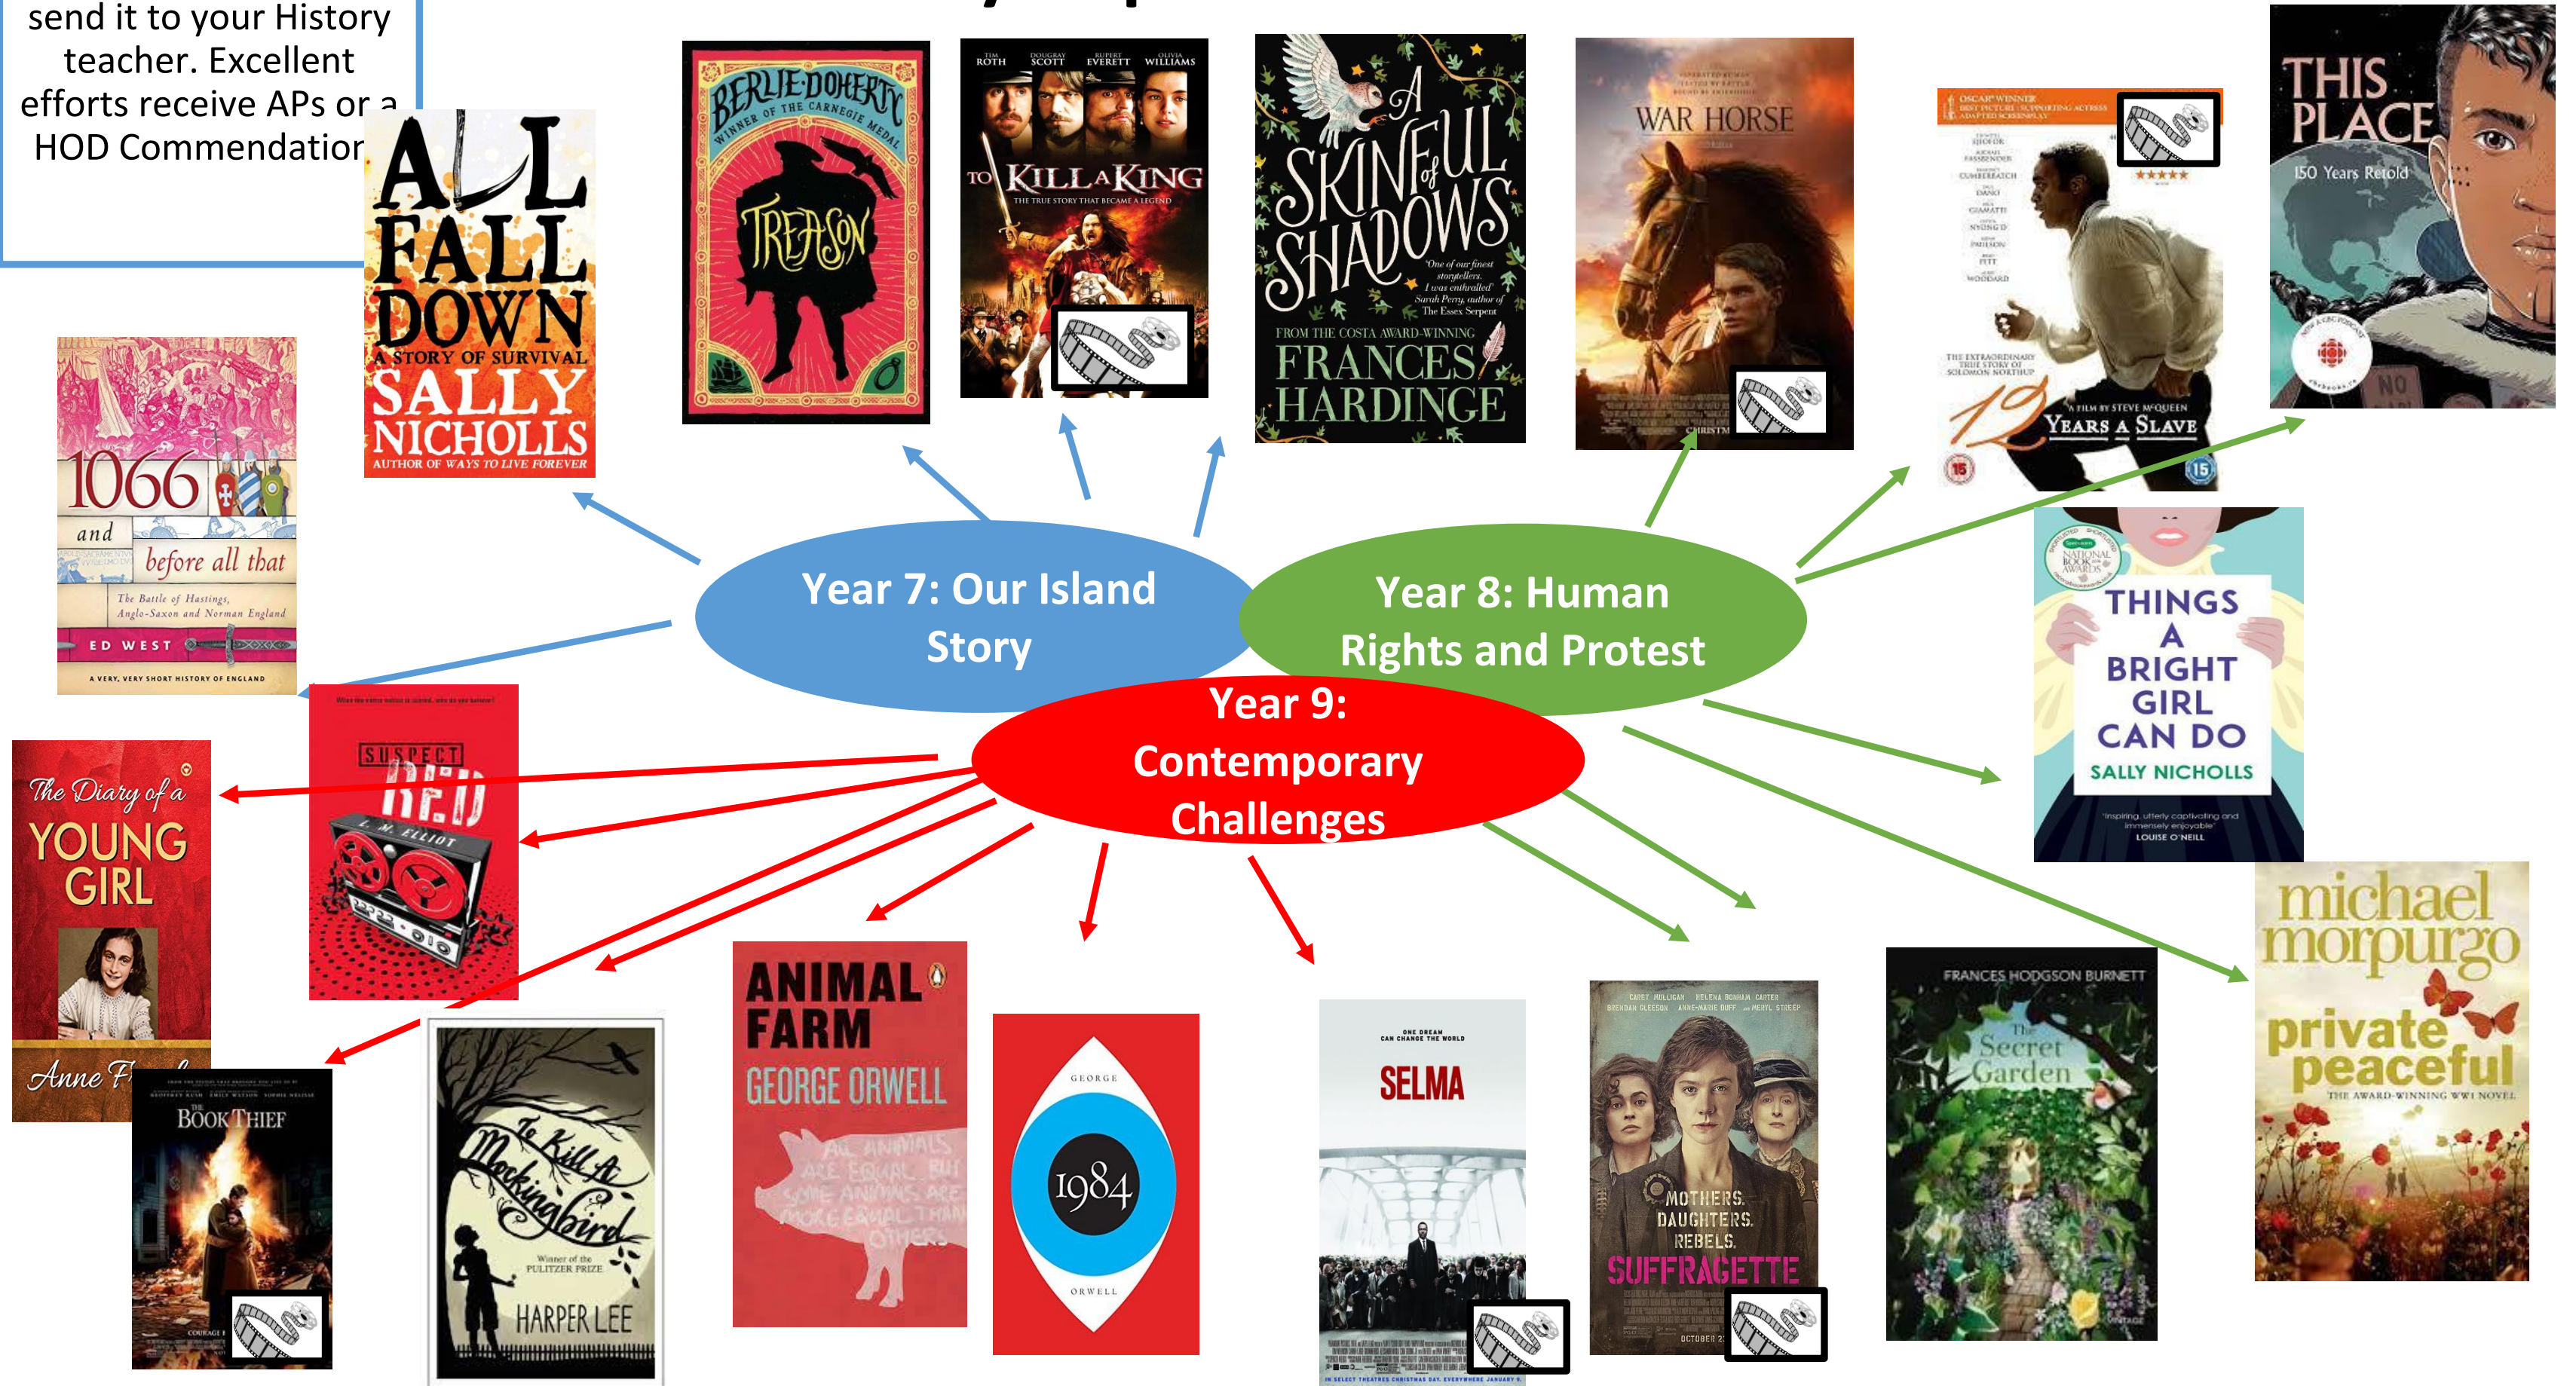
send it to your History teacher. Excellent efforts receive APs or a HOD Commendatior

ALL FALL DOWN
A STORY OF SURVIVAL
SALLY NICHOLLS
AUTHOR OF WAYS TO LIVE FOREVER

BERLIE DOHERTY
WINNER OF THE CARNEGIE MEDAL
TREASON

TIM ROTH DOUGRAY SCOTT RUPERT EVERETT OLIVIA WILLIAMS
TO KILL A KING
THE TRUE STORY THAT BECAME A LEGEND

A SKINFUL of SHADOWS
'One of our finest storytellers. I was enthralled' Sarah Perry, author of The Essex Serpent
FROM THE COSTA AWARD-WINNING
FRANCES HARDINGE

WAR HORSE

OSCAR WINNER
12 YEARS A SLAVE
THE EXTRAORDINARY TRUE STORY OF SOLOMON NORTHUP
A FILM BY STEVE McQUEEN

THIS PLACE
150 Years Retold

1066 and before all that
The Battle of Hastings, Anglo-Saxon and Norman England
ED WEST
A VERY, VERY SHORT HISTORY OF ENGLAND

Year 7: Our Island Story

Year 8: Human Rights and Protest

Year 9: Contemporary Challenges

THINGS A BRIGHT GIRL CAN DO
SALLY NICHOLLS
LOUISE O'NEILL

SUSPECT RED
L. M. ELLIOT

The Diary of a YOUNG GIRL
Anne F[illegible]

THE BOOK THIEF

To Kill A Mockingbird
Winner of the PULITZER PRIZE
HARPER LEE

ANIMAL FARM
GEORGE ORWELL
ALL ANIMALS ARE EQUAL BUT SOME ANIMALS ARE MORE EQUAL THAN OTHERS

GEORGE
1984
ORWELL

ONE DREAM CAN CHANGE THE WORLD
SELMA

MOTHERS. DAUGHTERS. REBELS.
SUFFRAGETTE

FRANCES HODGSON BURNETT
The Secret Garden

michael morpurgo
private peaceful
THE AWARD-WINNING WWI NOVEL